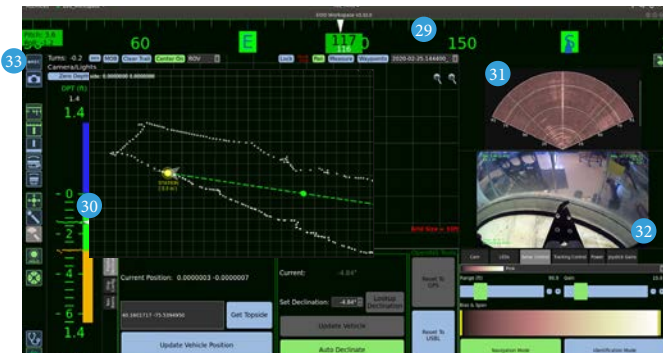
33

29

31

30

32

60

E

117

116

150

S

Turns: -0.2

Clear Trail

Center On

Camera/Lights

Zero Depth

DPT (ft)

1.4

1.4

0

2

4

6

1.4

Lock

Pan

Measure

Waypoints

2020-02-25-144400

STATION

Grid Size = 10ft

Current Position: 0.0000003 -0.0000007

Get Topside

Update Vehicle Position

Current:

-4.84°

Set Declination:

-4.84°

Lookup Declination

Update Vehicle

Auto Declinate

Reset To GPS

Reset To USBL

Cam

Sonar Control

Tracking Control

Power

Joystick Gains

Range (ft)

Gain

Navigation Mode

Identification Mode